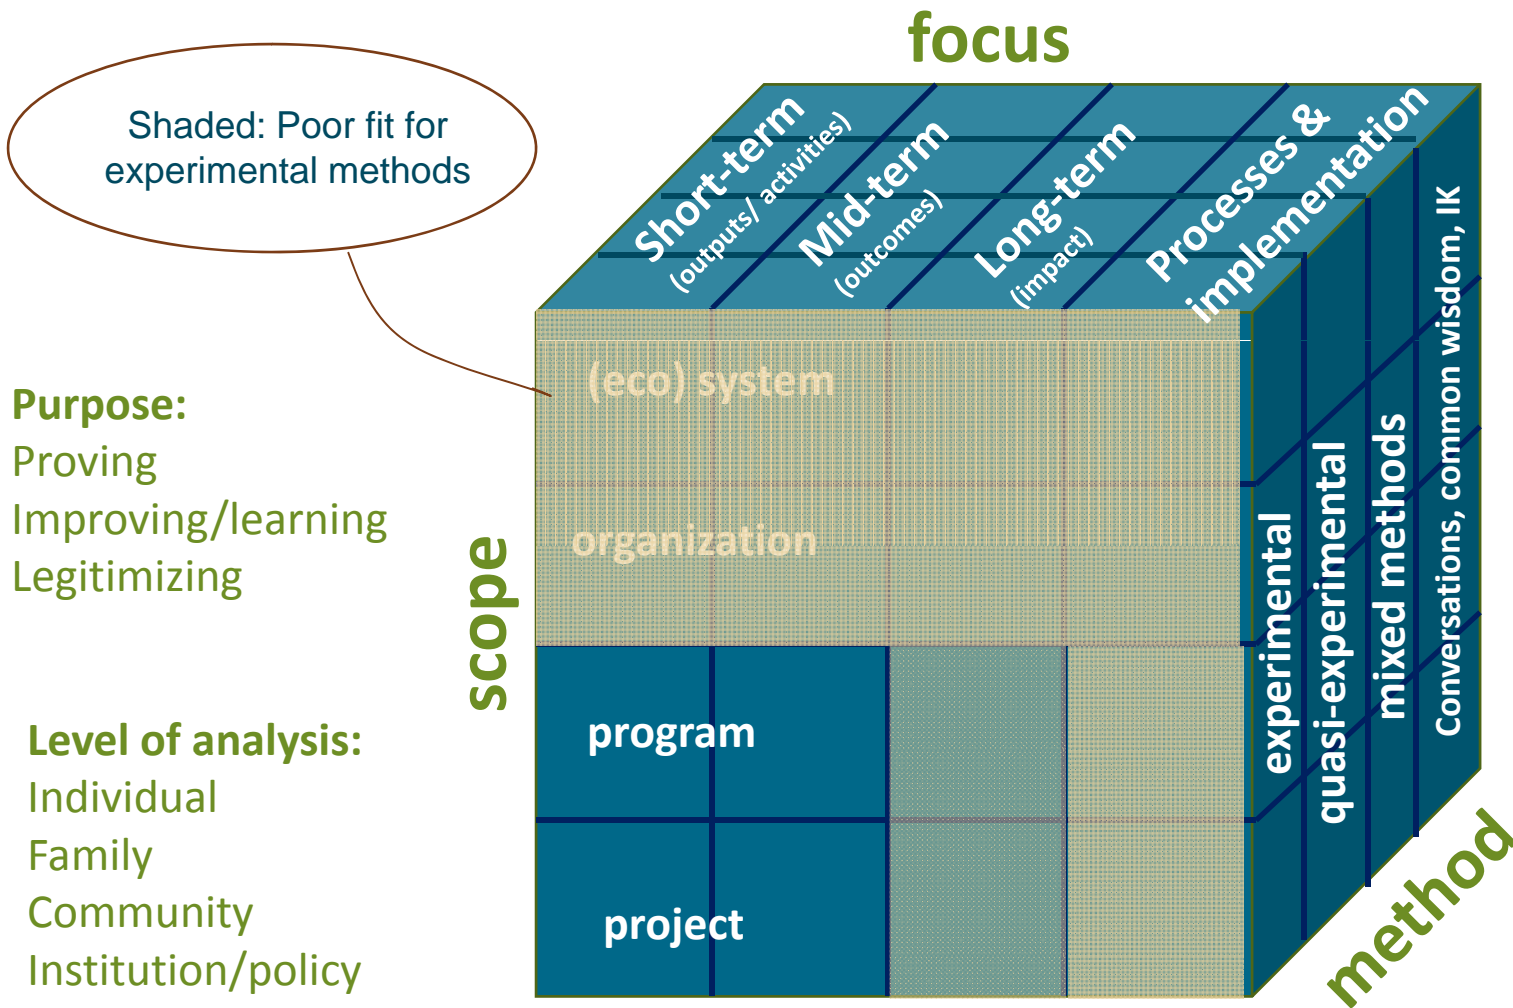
focus

Shaded: Poor fit for experimental methods

Short-term (outputs/ activities)
Mid-term (outcomes)
Long-term (impact)
Processes & implementation

Purpose:
Proving
Improving/learning
Legitimizing

scope

(eco) system
organization
program
project

experimental
quasi-experimental
mixed methods
Conversations, common wisdom, IK

Level of analysis:
Individual
Family
Community
Institution/policy

method